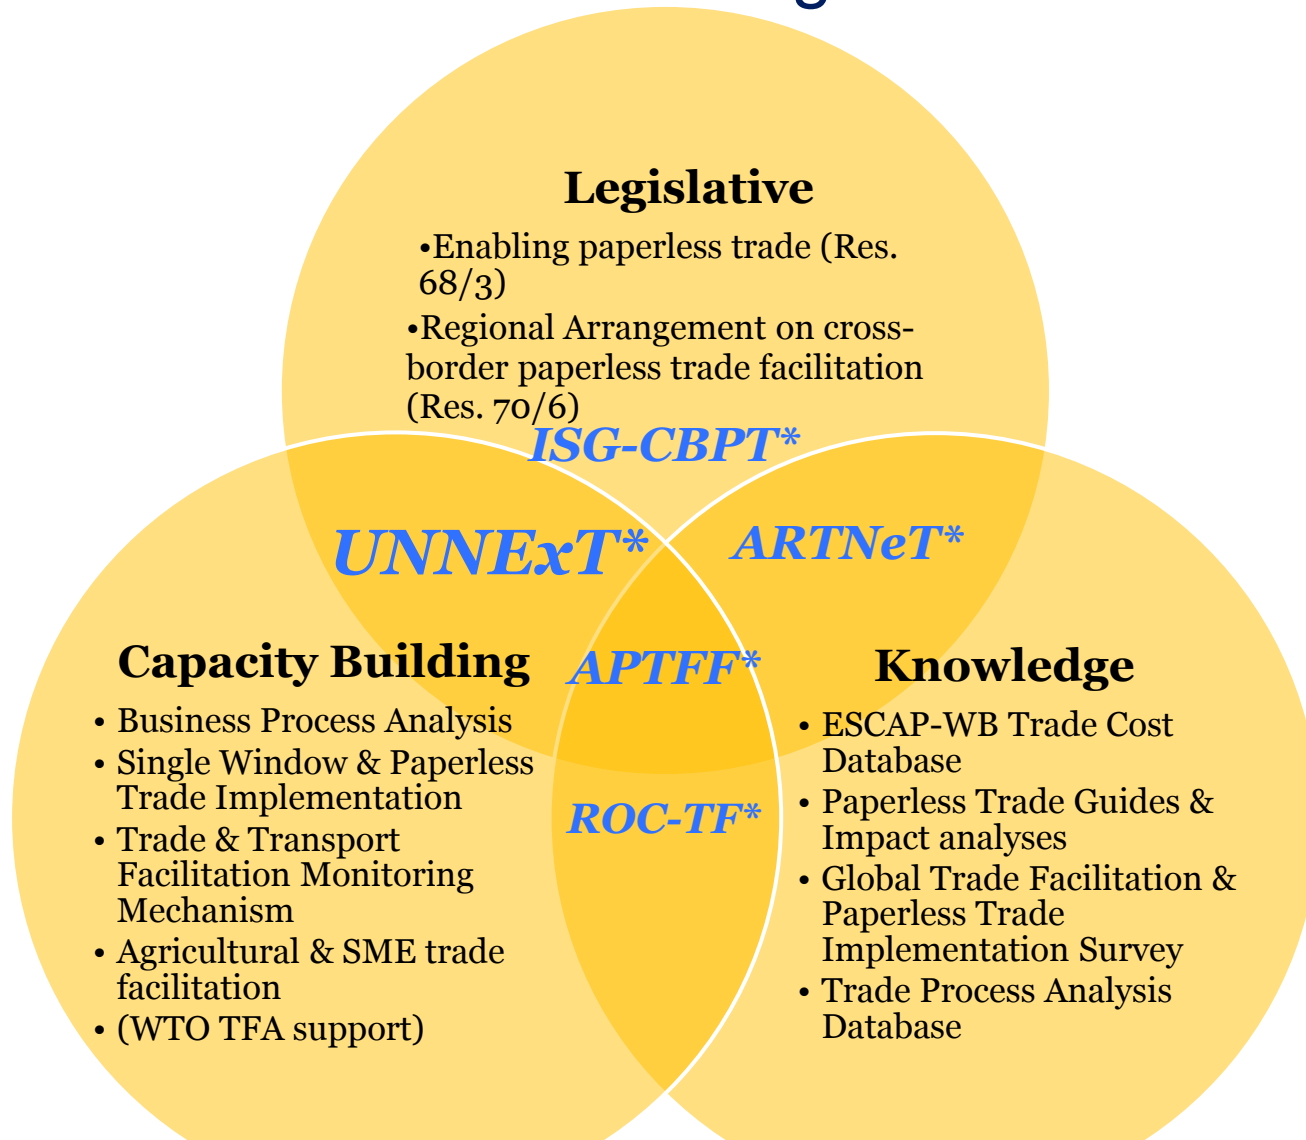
Legislative

•Enabling paperless trade (Res. 68/3)

•Regional Arrangement on cross-border paperless trade facilitation (Res. 70/6)

ISG-CBPT*

UNNExT*

ARTNeT*

APTFF*

ROC-TF*

Capacity Building

• Business Process Analysis
• Single Window & Paperless Trade Implementation
• Trade & Transport Facilitation Monitoring Mechanism
• Agricultural & SME trade facilitation
• (WTO TFA support)

Knowledge

• ESCAP-WB Trade Cost Database
• Paperless Trade Guides & Impact analyses
• Global Trade Facilitation & Paperless Trade Implementation Survey
• Trade Process Analysis Database